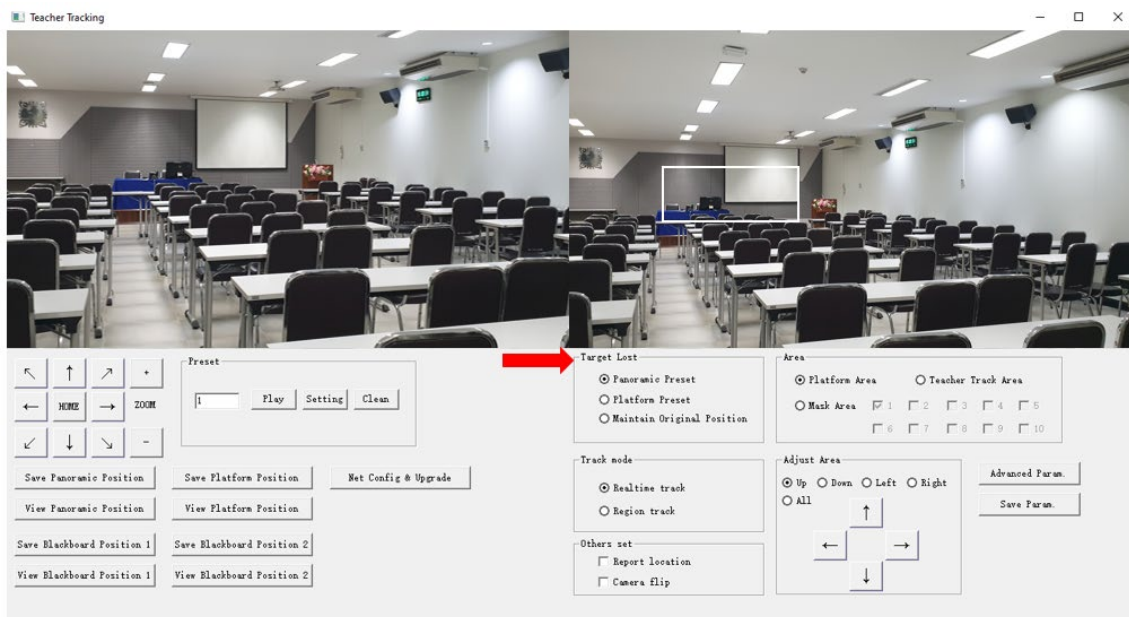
Teacher Tracking

↖ ↑ ↗ +
← HOME → ZOOM
↙ ↓ ↘ -

Preset
1 Play Setting Clean

Save Panoramic Position
Save Platform Position
Net Config & Upgrade
View Panoramic Position
View Platform Position
Save Blackboard Position 1
Save Blackboard Position 2
View Blackboard Position 1
View Blackboard Position 2

Target Lost
Panoramic Preset
Platform Preset
Maintain Original Position

Area
Platform Area
Teacher Track Area
Mask Area 1 2 3 4 5 6 7 8 9 10

Track mode
Realtime track
Region track

Adjust Area
Up Down Left Right
All
↑
← →
↓

Advanced Param.
Save Param.

Others set
Report location
Camera flip